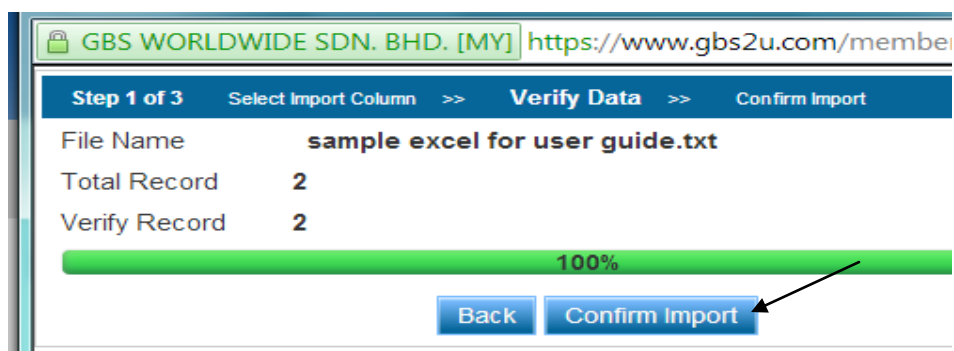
GBS WORLDWIDE SDN. BHD. [MY] https://www.gbs2u.com/member

Step 1 of 3 Select Import Column >> Verify Data >> Confirm Import

File Name sample excel for user guide.txt

Total Record 2

Verify Record 2

100%

Back Confirm Import